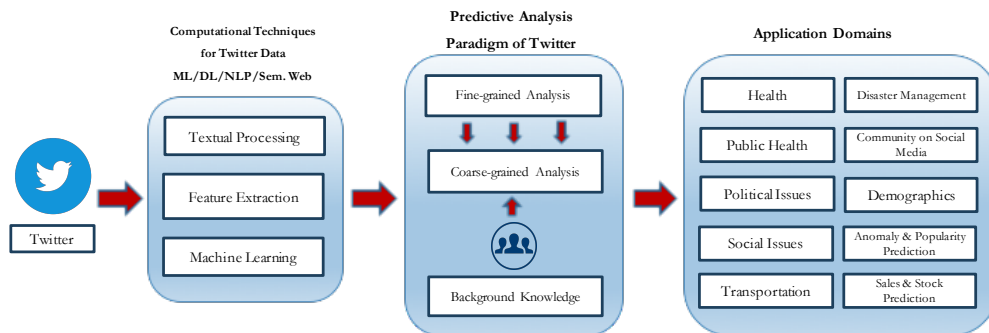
Twitter

Computational Techniques for Twitter Data ML/DL/NLP/Sem. Web

Textual Processing

Feature Extraction

Machine Learning

Predictive Analysis Paradigm of Twitter

Fine-grained Analysis

Coarse-grained Analysis

Background Knowledge

Application Domains

Health

Disaster Management

Public Health

Community on Social Media

Political Issues

Demographics

Social Issues

Anomaly & Popularity Prediction

Transportation

Sales & Stock Prediction